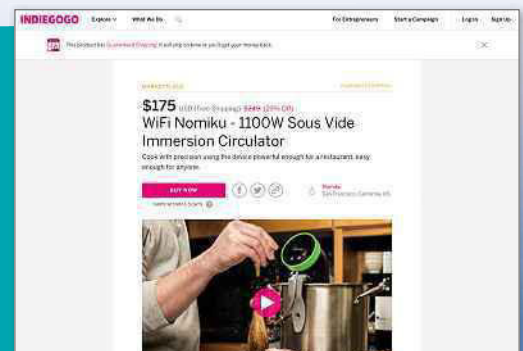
INDIEGOGO Explore What We Do For Entrepreneurs Start a Campaign Log In Sign Up

This product has Guaranteed Shipping. It will ship to you or you'll get your money back.

MARKETPLACE

$175 USD (Free Shipping) $349 (50% Off)

WiFi Nomiku - 1100W Sous Vide Immersion Circulator

Cook with precision using the device powerful enough for a restaurant, easy enough for anyone.

BUY NOW

Nomiku San Francisco, California, US